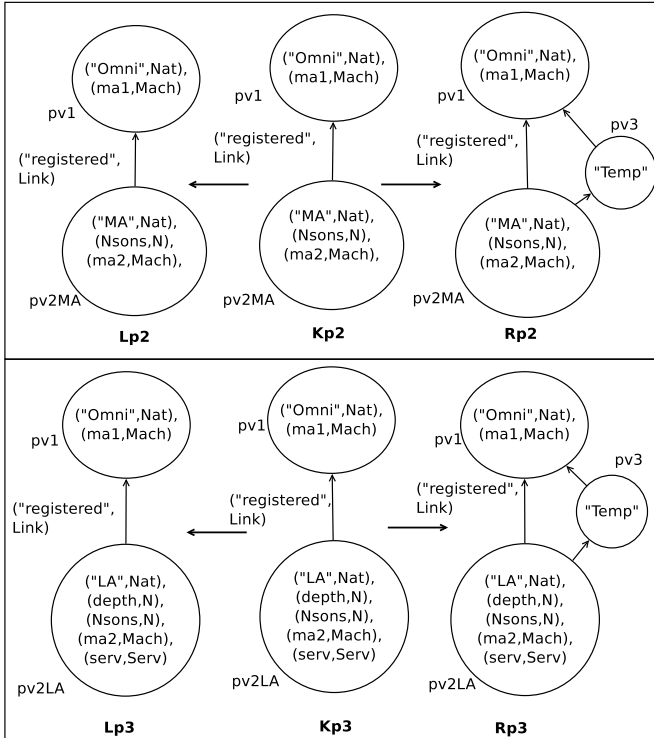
("Omni",Nat), (ma1,Mach)

pv1

("registered", Link)

("MA",Nat), (Nsons,N), (ma2,Mach),

pv2MA

Lp2

("Omni",Nat), (ma1,Mach)

pv1

("registered", Link)

("MA",Nat), (Nsons,N), (ma2,Mach),

pv2MA

Kp2

("Omni",Nat), (ma1,Mach)

pv1

pv3

("registered", Link)

"Temp"

("MA",Nat), (Nsons,N), (ma2,Mach),

pv2MA

Rp2

("Omni",Nat), (ma1,Mach)

pv1

("registered", Link)

("LA",Nat), (depth,N), (Nsons,N), (ma2,Mach), (serv,Serv)

pv2LA

Lp3

("Omni",Nat), (ma1,Mach)

pv1

("registered", Link)

("LA",Nat), (depth,N), (Nsons,N), (ma2,Mach), (serv,Serv)

pv2LA

Kp3

("Omni",Nat), (ma1,Mach)

pv1

pv3

("registered", Link)

"Temp"

("LA",Nat), (depth,N), (Nsons,N), (ma2,Mach), (serv,Serv)

pv2LA

Rp3